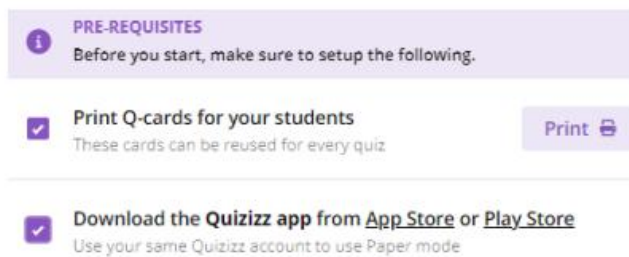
PRE-REQUISITES
Before you start, make sure to setup the following.

Print Q-cards for your students
These cards can be reused for every quiz

Print

Download the Quizizz app from App Store or Play Store
Use your same Quizizz account to use Paper mode